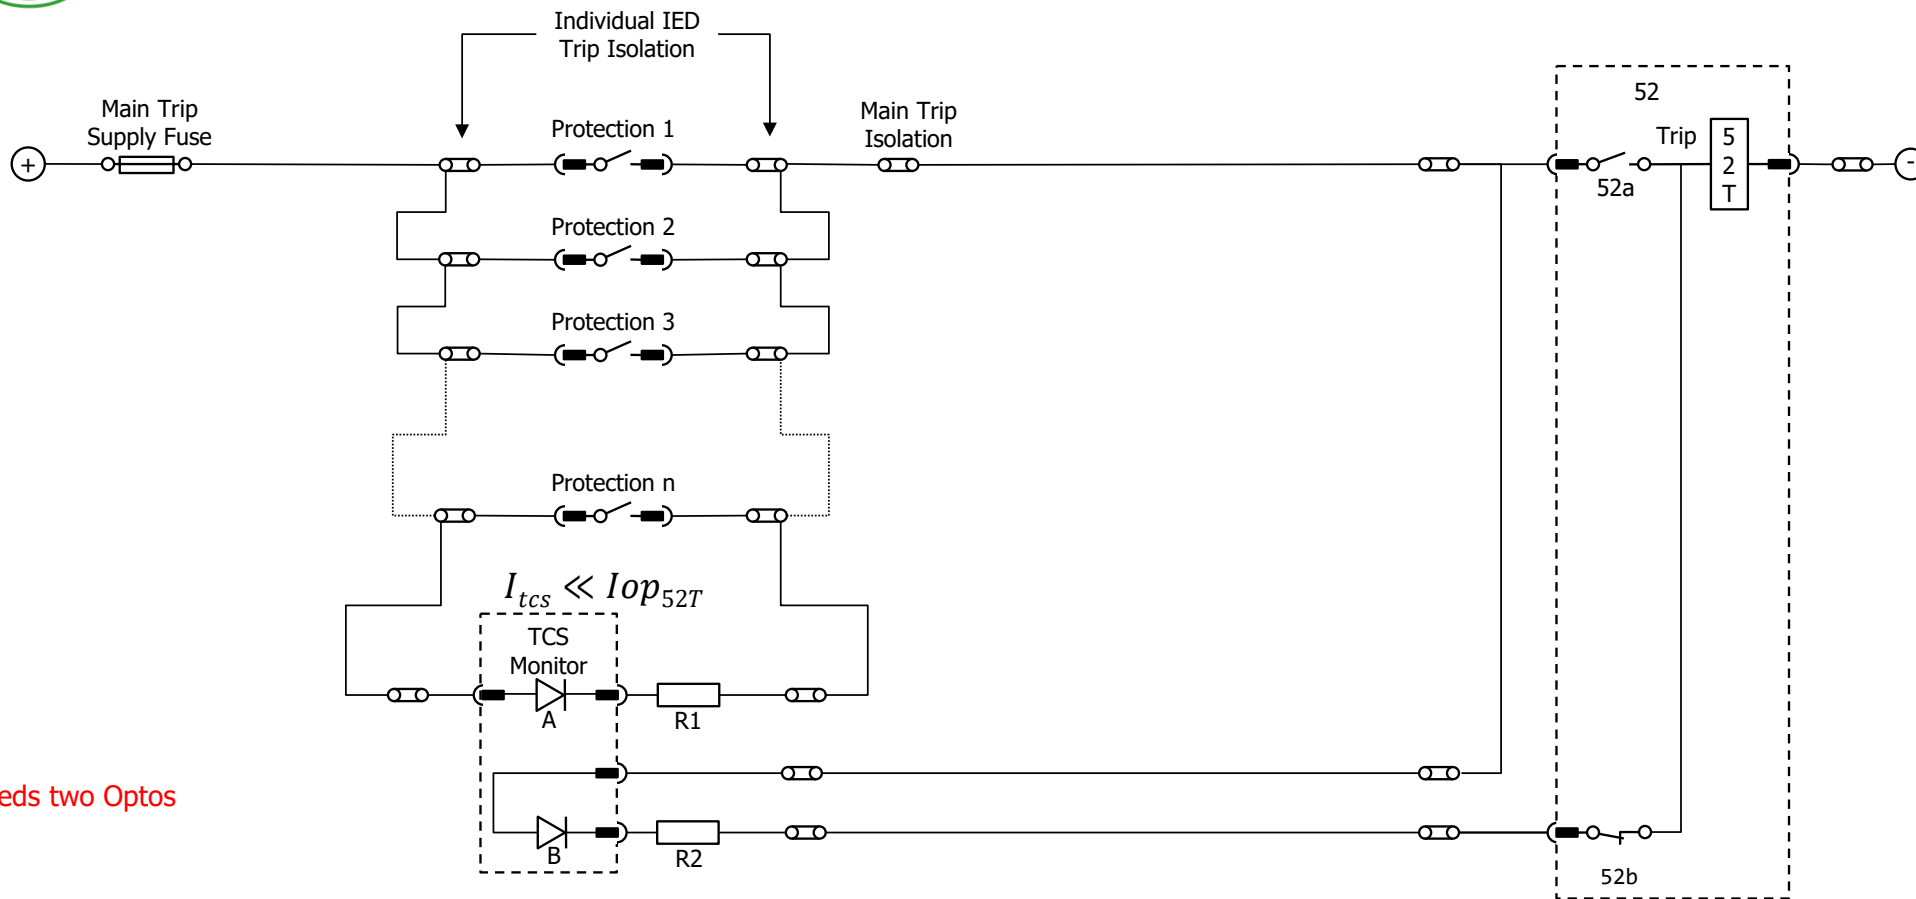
Individual IED Trip Isolation

Main Trip Supply Fuse

+

Protection 1

Main Trip Isolation

52

Trip

5
2
T

52a

-

Protection 2

Protection 3

Protection n

$I_{tcs} \ll Iop_{52T}$

TCS Monitor

A

R1

eds two Optos

B

R2

52b